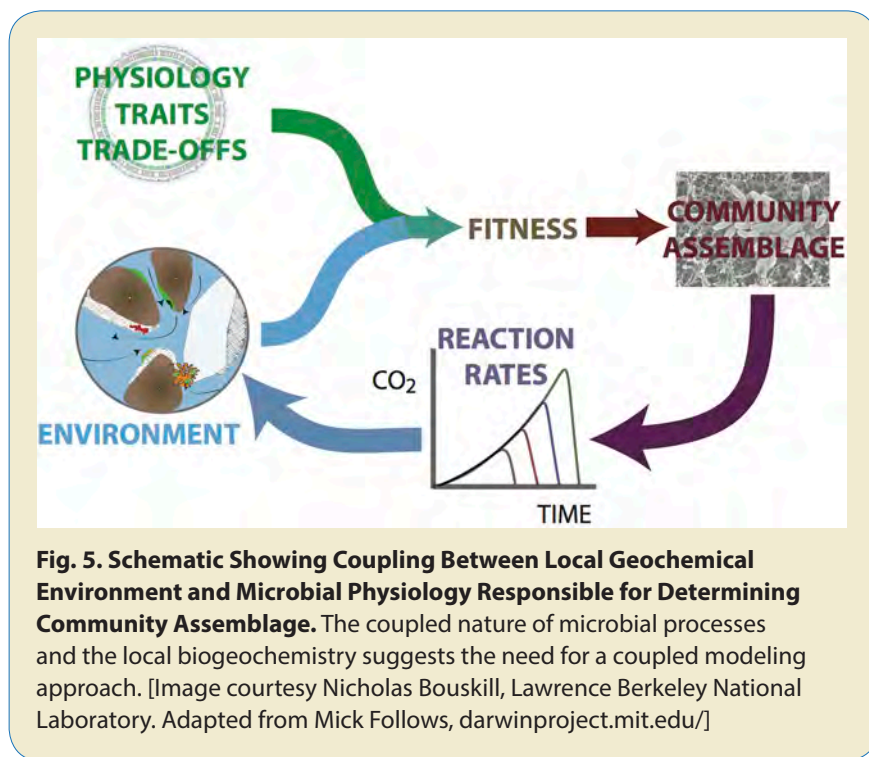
PHYSIOLOGY
TRAITS
TRADE-OFFS

FITNESS

COMMUNITY ASSEMBLAGE

REACTION RATES

$CO_2$

TIME

ENVIRONMENT

**Fig. 5. Schematic Showing Coupling Between Local Geochemical Environment and Microbial Physiology Responsible for Determining Community Assemblage.** The coupled nature of microbial processes and the local biogeochemistry suggests the need for a coupled modeling approach. [Image courtesy Nicholas Bouskill, Lawrence Berkeley National Laboratory. Adapted from Mick Follows, darwinproject.mit.edu/]